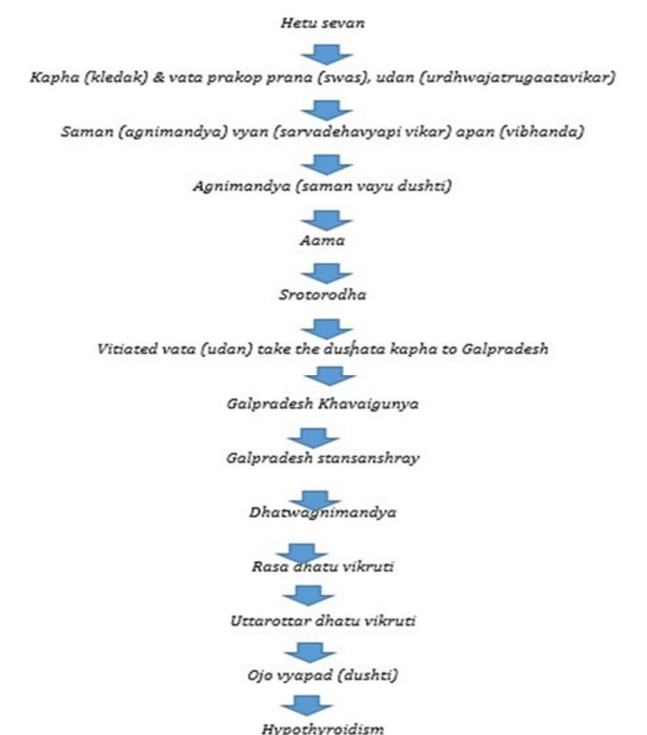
Hetu sevan

Kapha (kledak) & vata prakop prana (swas), udan (urdhwajatrugaatavikar)

Saman (agnimandya) vyan (sarvadehavyapi vikar) apan (vibhanda)

Agnimandya (saman vayu dushti)

Aama

Srotorodha

Vitiated vata (udan) take the dushata kapha to Galpradesh

Galpradesh Khavaigunya

Galpradesh stansanshray

Dhatwagnimandya

Rasa dhatu vikruti

Uttarottar dhatu vikruti

Ojo vyapad (dushti)

Hypothyroidism